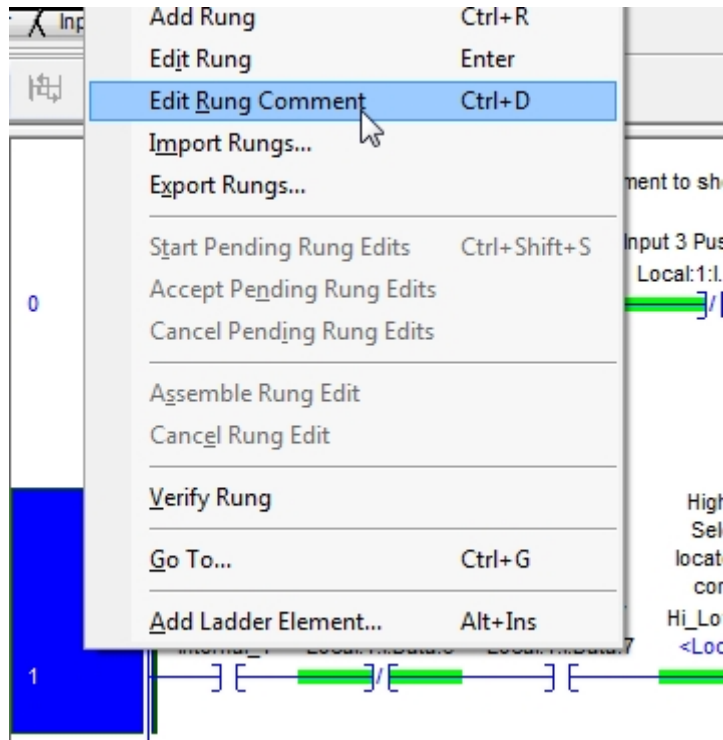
Inp

Add Rung Ctrl+R
Edit Rung Enter
Edit Rung Comment Ctrl+D
Import Rungs...
Export Rungs...
Start Pending Rung Edits Ctrl+Shift+S
Accept Pending Rung Edits
Cancel Pending Rung Edits
Assemble Rung Edit
Cancel Rung Edit
Verify Rung
Go To... Ctrl+G
Add Ladder Element... Alt+Ins

0
1

ment to sh
Input 3 Pus
Local:1:I.
High
Sel
locat
cor
Hi_Lo
<Loc
Local:1:I.Data.7